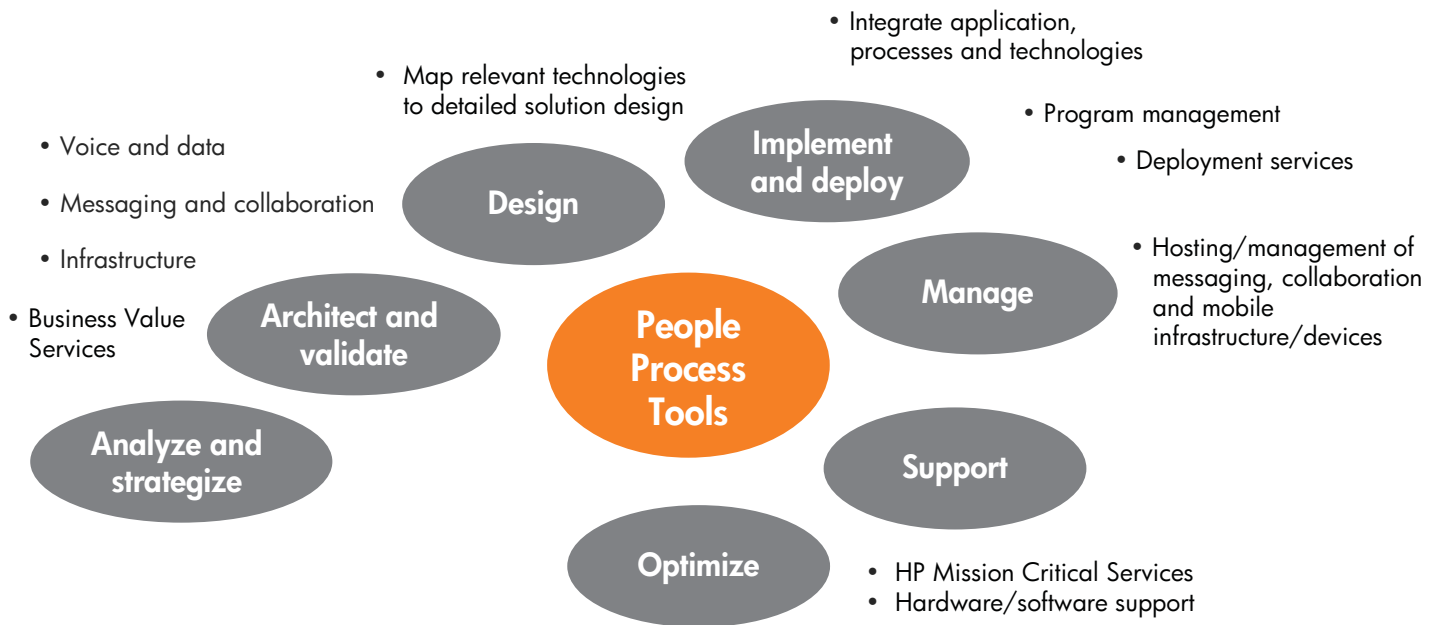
• Integrate application, processes and technologies

• Map relevant technologies to detailed solution design

• Program management

• Deployment services

• Voice and data

• Messaging and collaboration

• Infrastructure

Implement and deploy

Design

• Hosting/management of messaging, collaboration and mobile infrastructure/devices

Manage

• Business Value Services

Architect and validate

People Process Tools

Analyze and strategize

Support

Optimize

• HP Mission Critical Services
• Hardware/software support